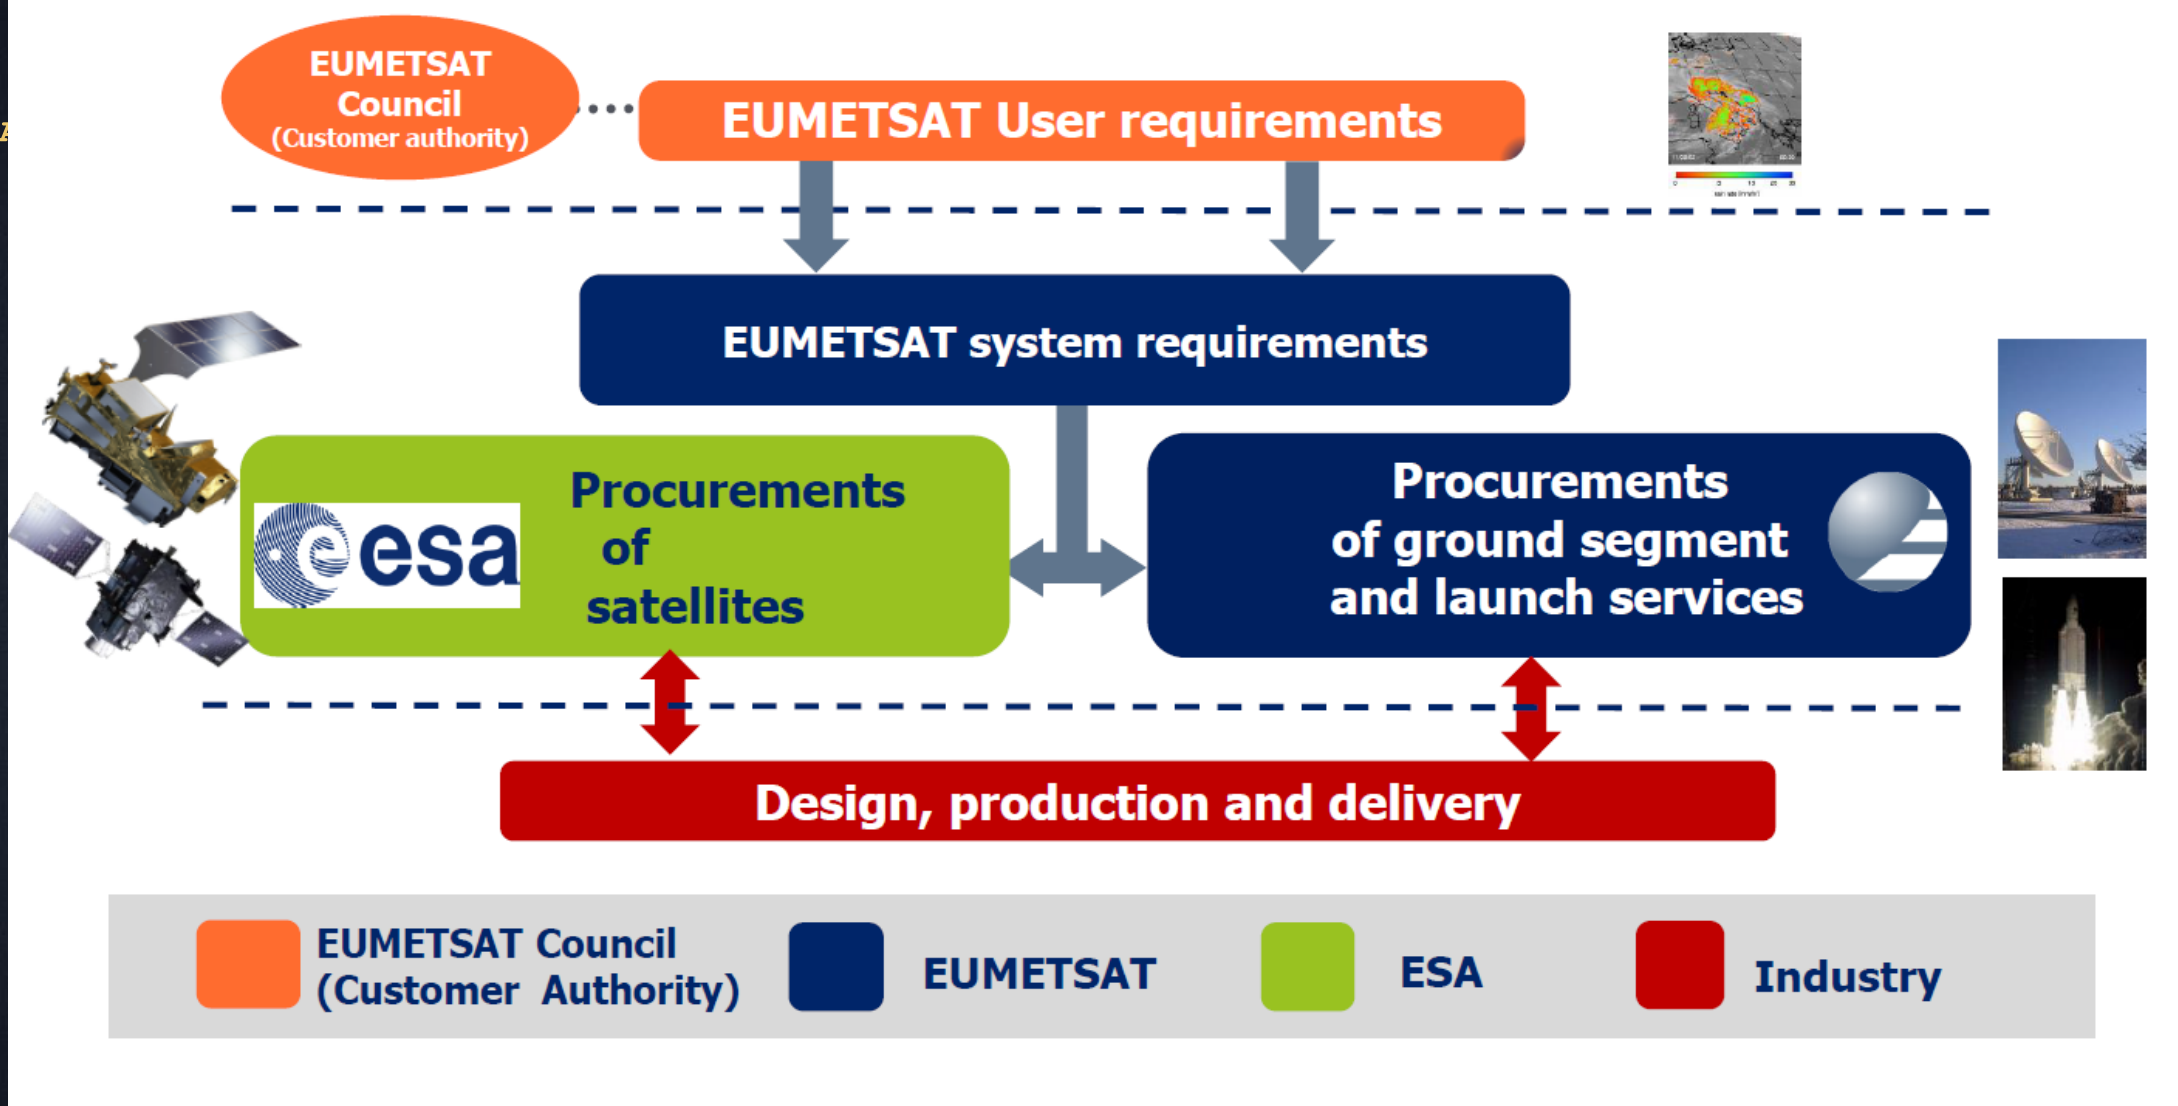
EUMETSAT Council (Customer authority)

EUMETSAT User requirements

EUMETSAT system requirements

esa

Procurements of satellites

Procurements of ground segment and launch services

Design, production and delivery

EUMETSAT Council (Customer Authority)

EUMETSAT

ESA

Industry